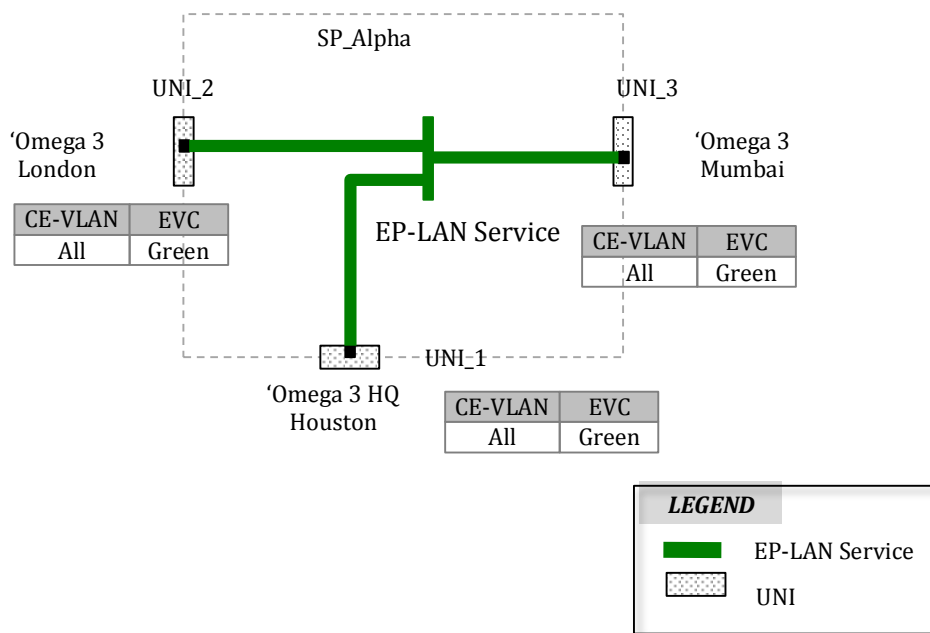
SP_Alpha

UNI_2

UNI_3

'Omega 3 London

| CE-VLAN | EVC |
|---|---|
| All | Green |

'Omega 3 Mumbai

EP-LAN Service

| CE-VLAN | EVC |
|---|---|
| All | Green |

UNI_1

'Omega 3 HQ Houston

| CE-VLAN | EVC |
|---|---|
| All | Green |

LEGEND

EP-LAN Service

UNI